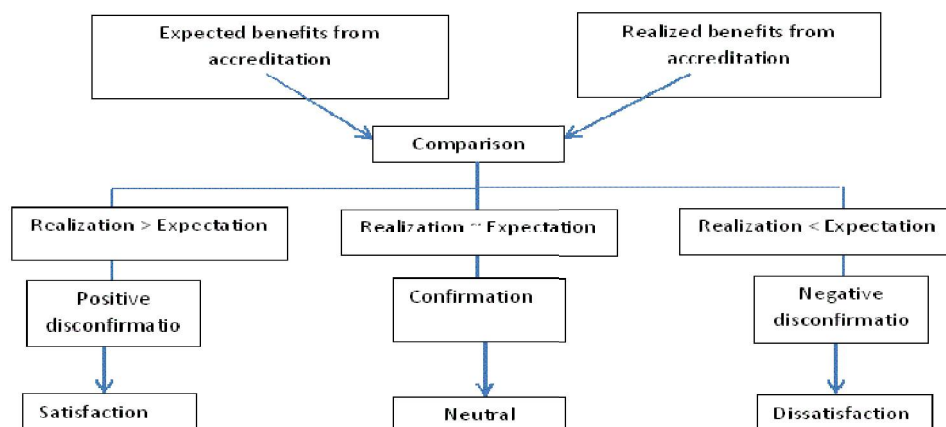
Expected benefits from accreditation

Realized benefits from accreditation

Comparison

Realization > Expectation

Realization = Expectation

Realization < Expectation

Positive disconfirmatio

Confirmation

Negative disconfirmatio

Satisfaction

Neutral

Dissatisfaction